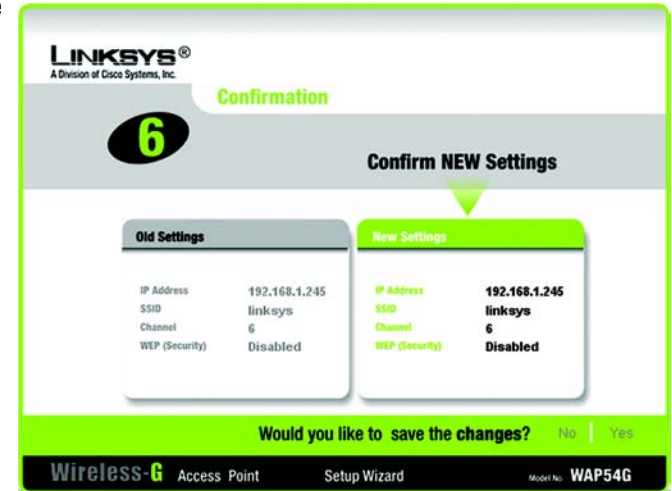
LINKSYS®
A Division of Cisco Systems, Inc.

Confirmation

6

Confirm NEW Settings

Old Settings

| | |
|---|---|
| IP Address | 192.168.1.245 |
| SSID | linksys |
| Channel | 6 |
| WEP (Security) | Disabled |

New Settings

| | |
|---|---|
| IP Address | 192.168.1.245 |
| SSID | linksys |
| Channel | 6 |
| WEP (Security) | Disabled |

Would you like to save the changes? No | Yes

Wireless-G Access Point Setup Wizard Model No. WAP54G